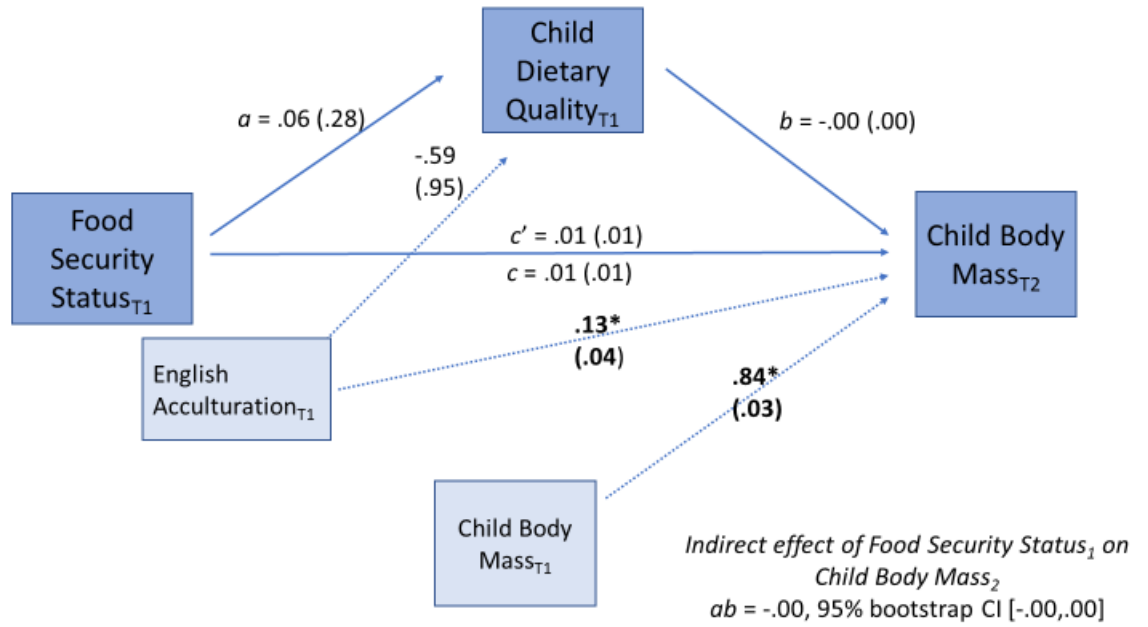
Child Dietary Quality$_{T1}$

$a$ = .06 (.28)

-.59 (.95)

$b$ = -.00 (.00)

Food Security Status$_{T1}$

$c'$ = .01 (.01)

$c$ = .01 (.01)

Child Body Mass$_{T2}$

.13* (.04)

English Acculturation$_{T1}$

.84* (.03)

Child Body Mass$_{T1}$

*Indirect effect of Food Security Status$_1$ on Child Body Mass$_2$*

$ab$ = -.00, 95% bootstrap CI [-.00,.00]